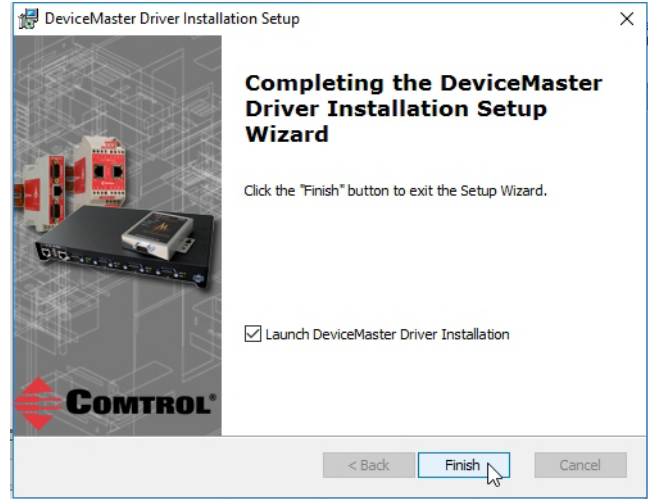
DeviceMaster Driver Installation Setup

×

Completing the DeviceMaster Driver Installation Setup Wizard

Click the "Finish" button to exit the Setup Wizard.

Launch DeviceMaster Driver Installation

COMTROL®

< Back

Finish

Cancel